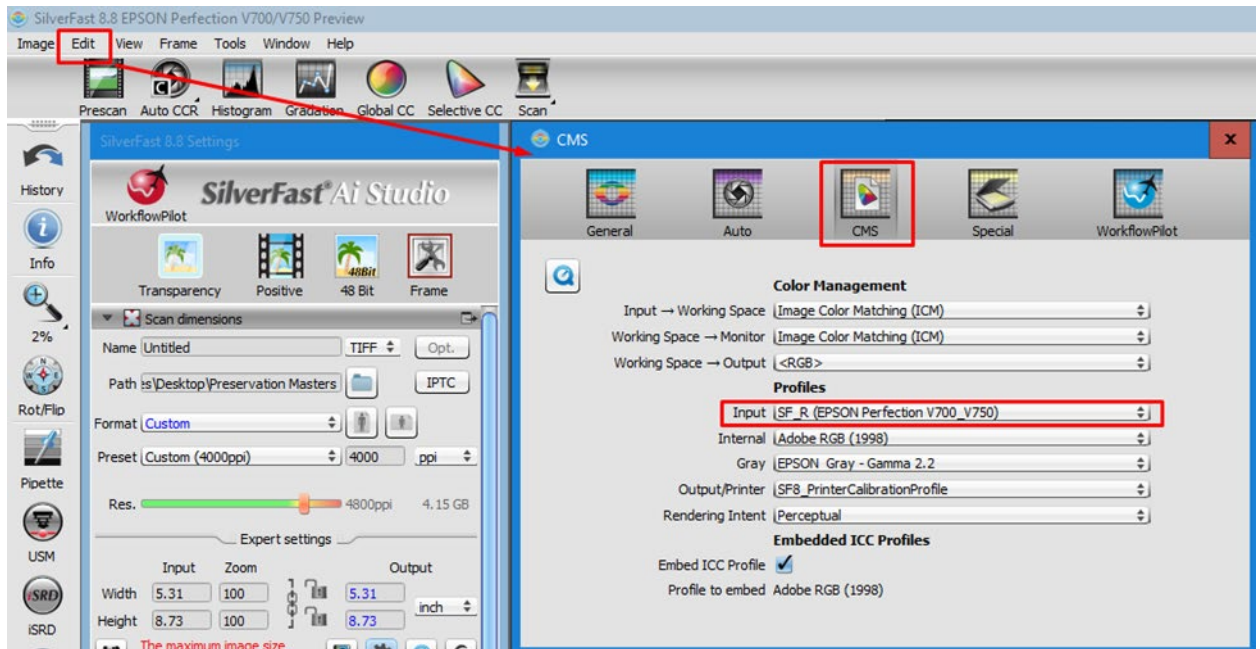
SilverFast 8.8 EPSON Perfection V700/V750 Preview

Image Edit View Frame Tools Window Help

Prescan Auto CCR Histogram Gradation Global CC Selective CC Scan

History

Info

2%

Rot/Flip

Pipette

USM

iSRD

SilverFast 8.8 Settings

WorkflowPilot

SilverFast Ai Studio

Transparency Positive 48 Bit Frame

48Bit

Scan dimensions

Name Untitled TIFF Opt.

Path es\Desktop\Preservation Masters IPTC

Format Custom

Preset Custom (4000ppi) 4000 ppi

Res. 4800ppi 4.15 GB

Expert settings

Input Zoom Output

Width 5.31 100 5.31

Height 8.73 100 8.73 inch

The maximum image size

CMS

General Auto CMS Special WorkflowPilot

Color Management

Input → Working Space Image Color Matching (ICM)

Working Space → Monitor Image Color Matching (ICM)

Working Space → Output <RGB>

Profiles

Input SF_R (EPSON Perfection V700_V750)

Internal Adobe RGB (1998)

Gray EPSON Gray - Gamma 2.2

Output/Printer SF8_PrinterCalibrationProfile

Rendering Intent Perceptual

Embedded ICC Profiles

Embed ICC Profile

Profile to embed Adobe RGB (1998)